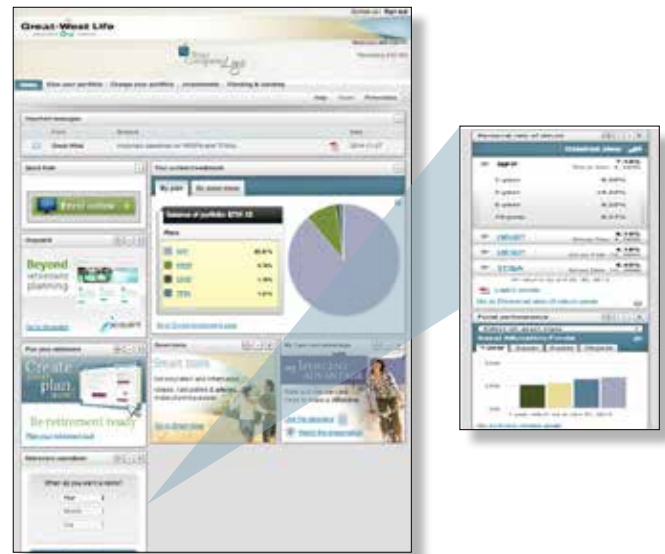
Great-West Life

Your Company Logo

Home | View your portfolio | Change your portfolio | Investments | Planning & tools

Important messages

Quick links

Enrol online

Beyond retirement planning

Create plan

Be retirement ready

Your current investments

By plan

Balance of portfolio

Smart tools

Detailed view

Fund performance